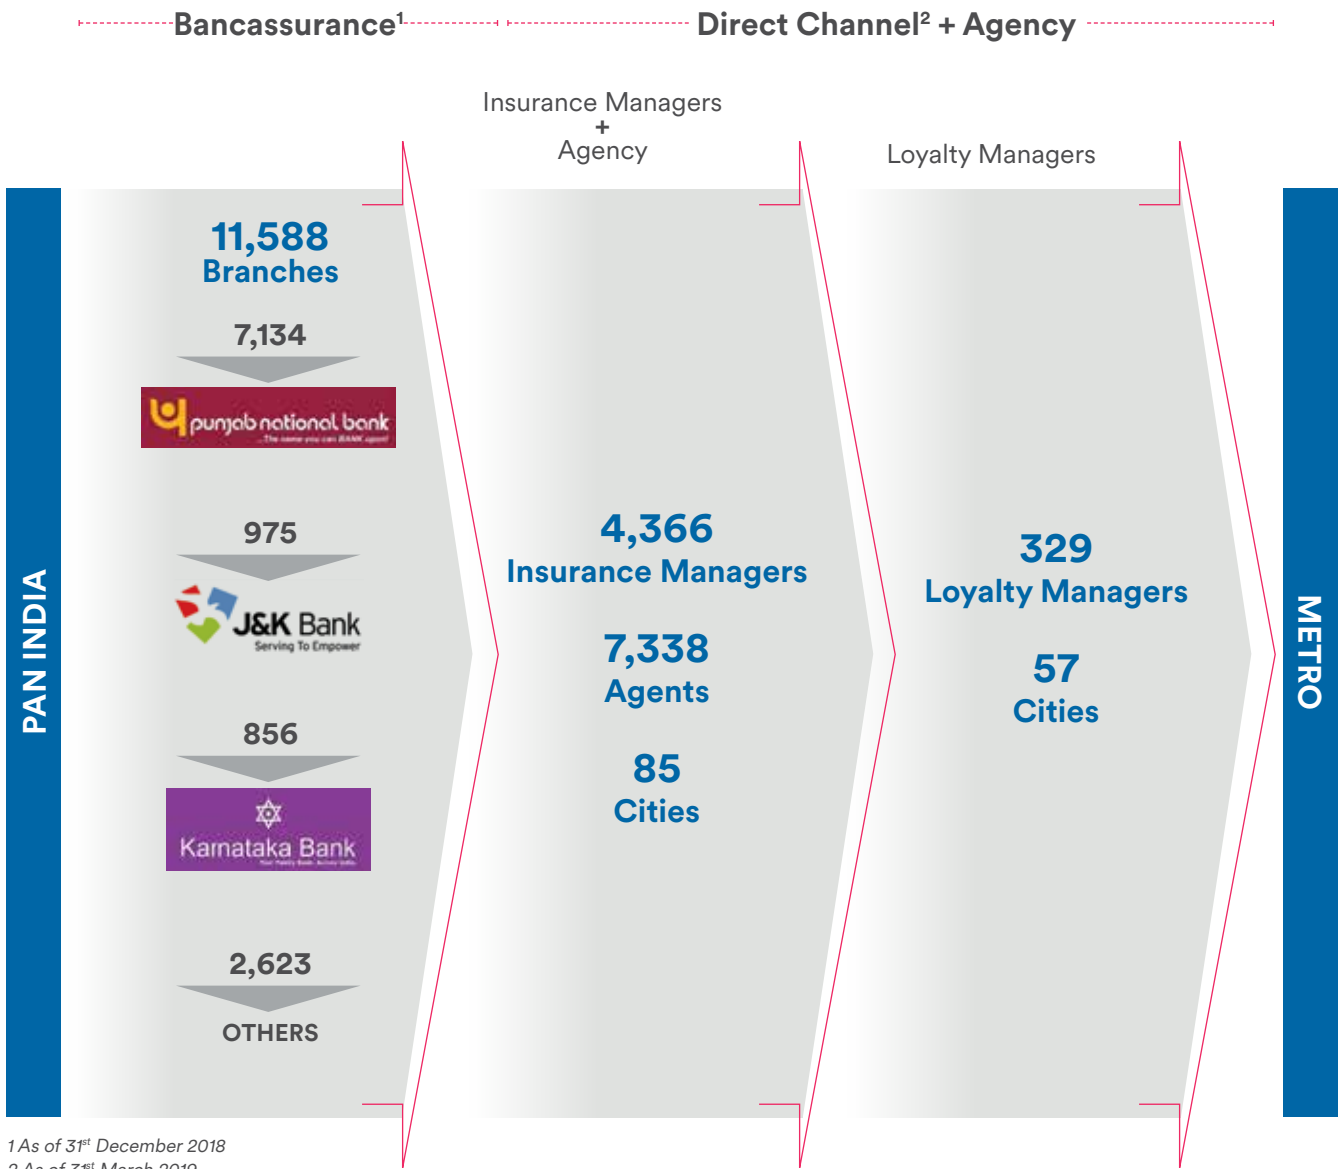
Bancassurance$^1$

Direct Channel$^2$ + Agency

Insurance Managers + Agency

Loyalty Managers

PAN INDIA

11,588 Branches

7,134

punjab national bank
...The name you can BANK upon!

975

J&K Bank
Serving To Empower

856

Karnataka Bank
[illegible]

2,623

OTHERS

4,366 Insurance Managers

7,338 Agents

85 Cities

329 Loyalty Managers

57 Cities

METRO

1 As of 31$^{st}$ December 2018
2 As of 31$^{st}$ March 2019